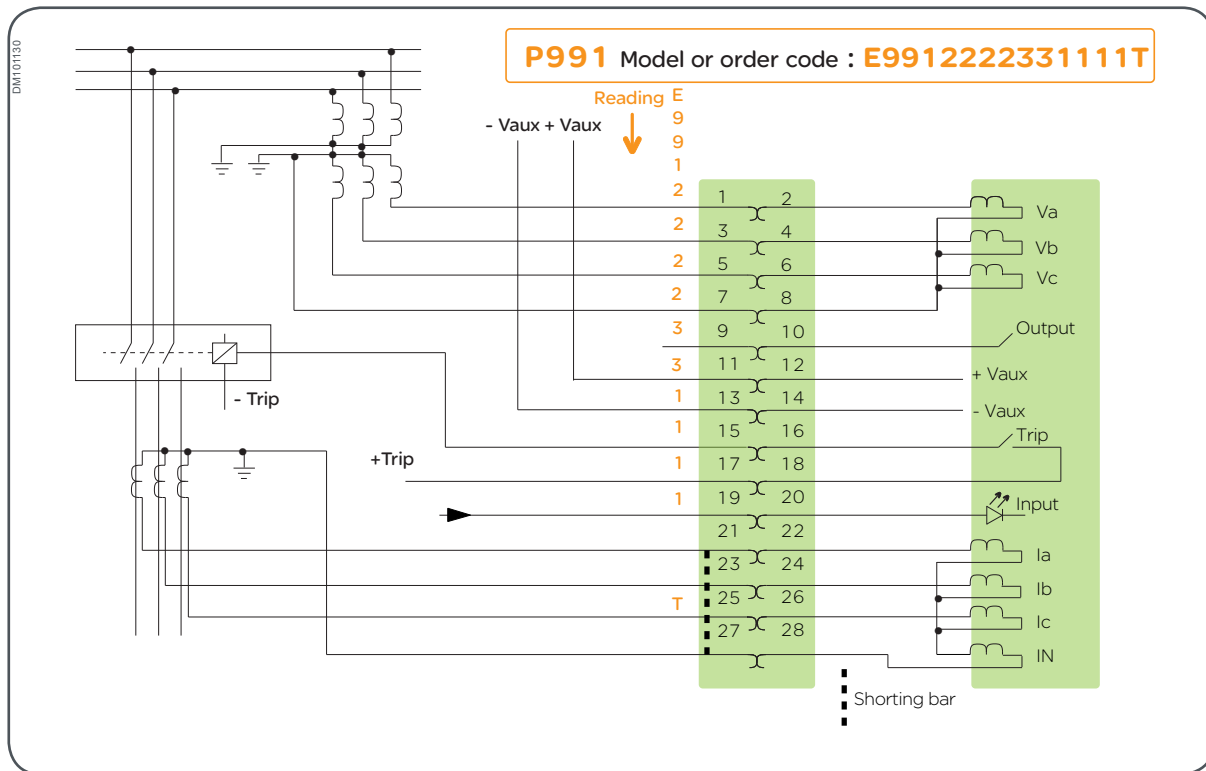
DM101130

P991 Model or order code : E9912222331111T

Reading
E
9
9
1
2
2
2
2
3
3
1
1
1
1
T

- Vaux + Vaux

- Trip

+Trip

| 1 | 2 |
|---|---|
| 3 | 4 |
| 5 | 6 |
| 7 | 8 |
| 9 | 10 |
| 11 | 12 |
| 13 | 14 |
| 15 | 16 |
| 17 | 18 |
| 19 | 20 |
| 21 | 22 |
| 23 | 24 |
| 25 | 26 |
| 27 | 28 |

Va
Vb
Vc
Output
+ Vaux
- Vaux
Trip
Input
Ia
Ib
Ic
IN

Shorting bar